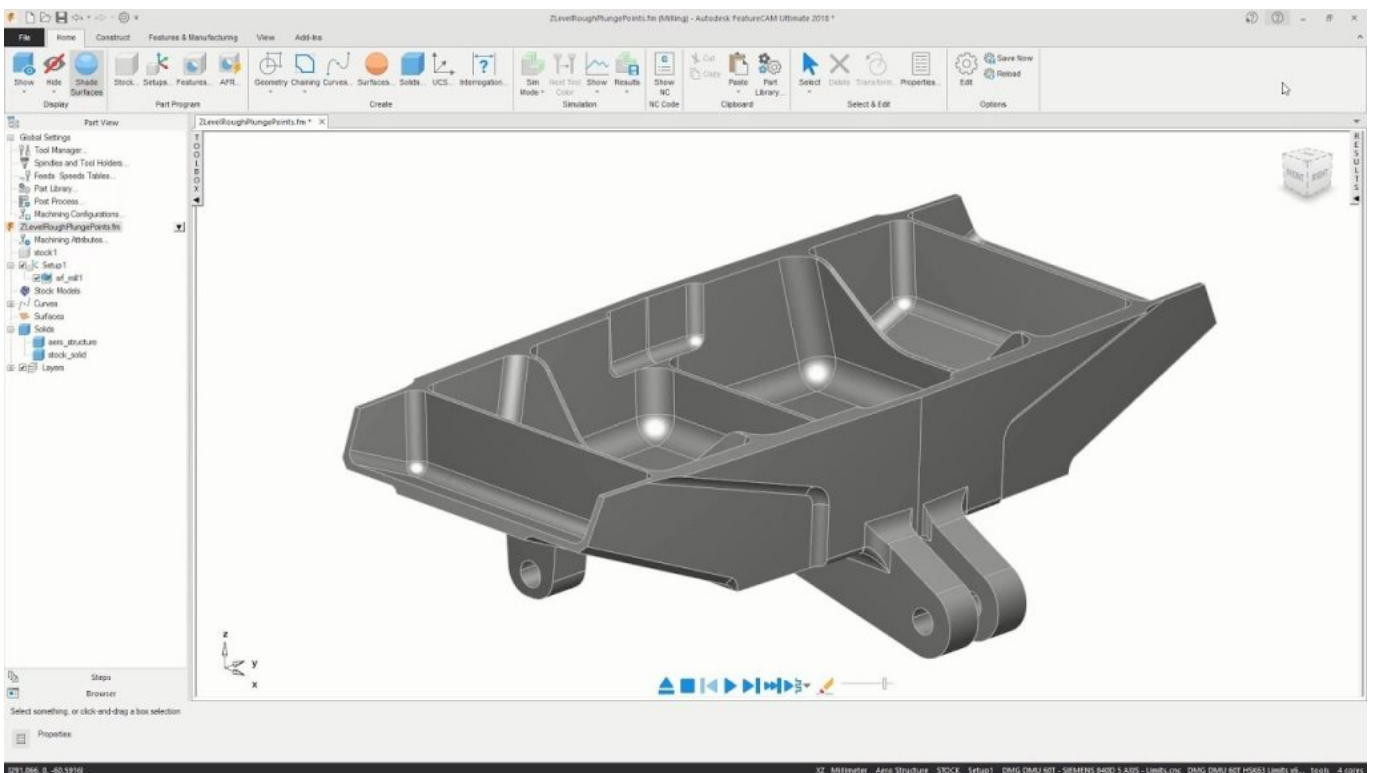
ZLevelRoughPlungePoints.fm (Milling) - Autodesk FeatureCAM Ultimate 2018 *

File Home Construct Features & Manufacturing View Add-Ins

Show Hide Shade Surfaces
Display
Stock... Setups... Features... AFR...
Part Program
Geometry Chaining Curves... Surfaces... Solids... UCS... Interrogation...
Create
Sim Mode Next Tool Color Show Results
Simulation
Show NC
NC Code
Cut Copy Paste Part Library...
Clipboard
Select Delete Transform Properties...
Select & Edit
Edit Save Now Reload
Options

Part View
Global Settings
Tool Manager...
Spindles and Tool Holders...
Feeds Speeds Tables...
Part Library...
Post Process...
Machining Configurations...
ZLevelRoughPlungePoints.fm
Machining Attributes...
stock1
Setup1
sf_mill1
Stock Models
Curves
Surfaces
Solids
aero_structure
stock_solid
Layers

ZLevelRoughPlungePoints.fm *

TOOLBOX
RESULTS

z
y
x

Steps
Browser

Select something, or click-and-drag a box selection

Properties

(291.066, 0, -60.5916)
XZ Millimeter Aero Structure STOCK Setup1 DMG DMU 60T - SIEMENS 840D 5 AXIS - Limits.cnc DMG DMU 60T HSK63 Limits v6... tools 4 cores